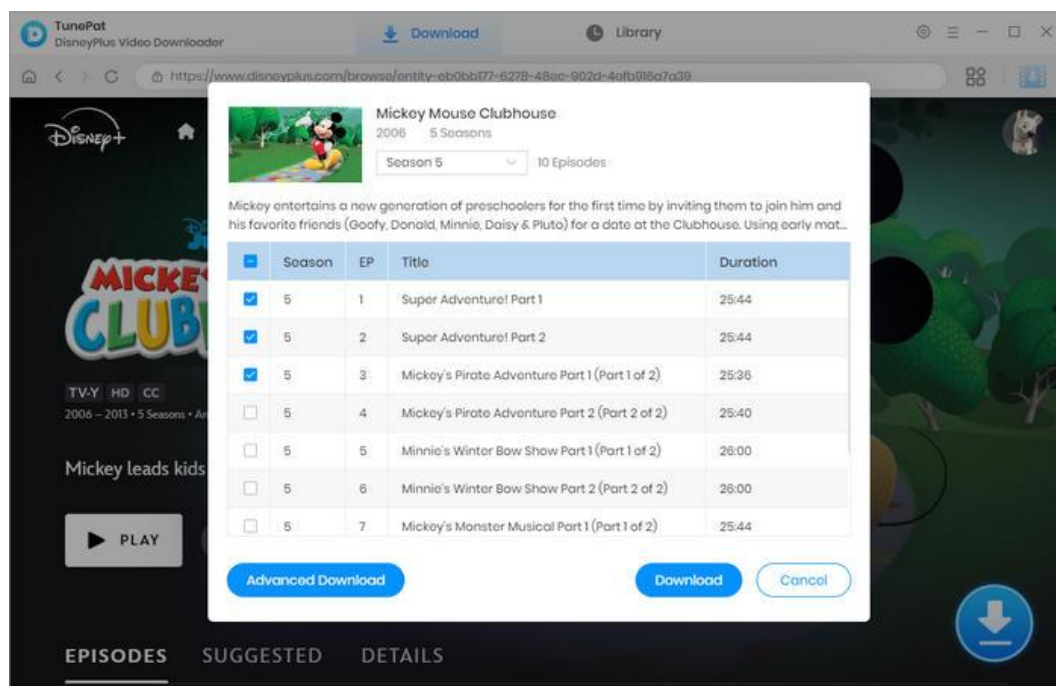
TunePat
DisneyPlus Video Downloader

Download

Library

https://www.disneyplus.com/browse/entity-eb0bb177-6278-48ec-902d-4afb916a7a39

Disney+

MICKE
CLUB

TV-Y HD CC
2006 – 2013 • 5 Seasons • A

Mickey leads kids

PLAY

EPISODES SUGGESTED DETAILS

Mickey Mouse Clubhouse
2006 5 Seasons
Season 5
10 Episodes

Mickey entertains a new generation of preschoolers for the first time by inviting them to join him and his favorite friends (Goofy, Donald, Minnie, Daisy & Pluto) for a date at the Clubhouse. Using early mat...

| | Season | EP | Title | Duration |
|---|---|---|---|---|
| ☑ | 5 | 1 | Super Adventure! Part 1 | 25:44 |
| ☑ | 5 | 2 | Super Adventure! Part 2 | 25:44 |
| ☑ | 5 | 3 | Mickey's Pirate Adventure Part 1 (Part 1 of 2) | 25:36 |
| ☐ | 5 | 4 | Mickey's Pirate Adventure Part 2 (Part 2 of 2) | 25:40 |
| ☐ | 5 | 5 | Minnie's Winter Bow Show Part 1 (Part 1 of 2) | 26:00 |
| ☐ | 5 | 6 | Minnie's Winter Bow Show Part 2 (Part 2 of 2) | 26:00 |
| ☐ | 5 | 7 | Mickey's Monster Musical Part 1 (Part 1 of 2) | 25:44 |

Advanced Download

Download

Cancel